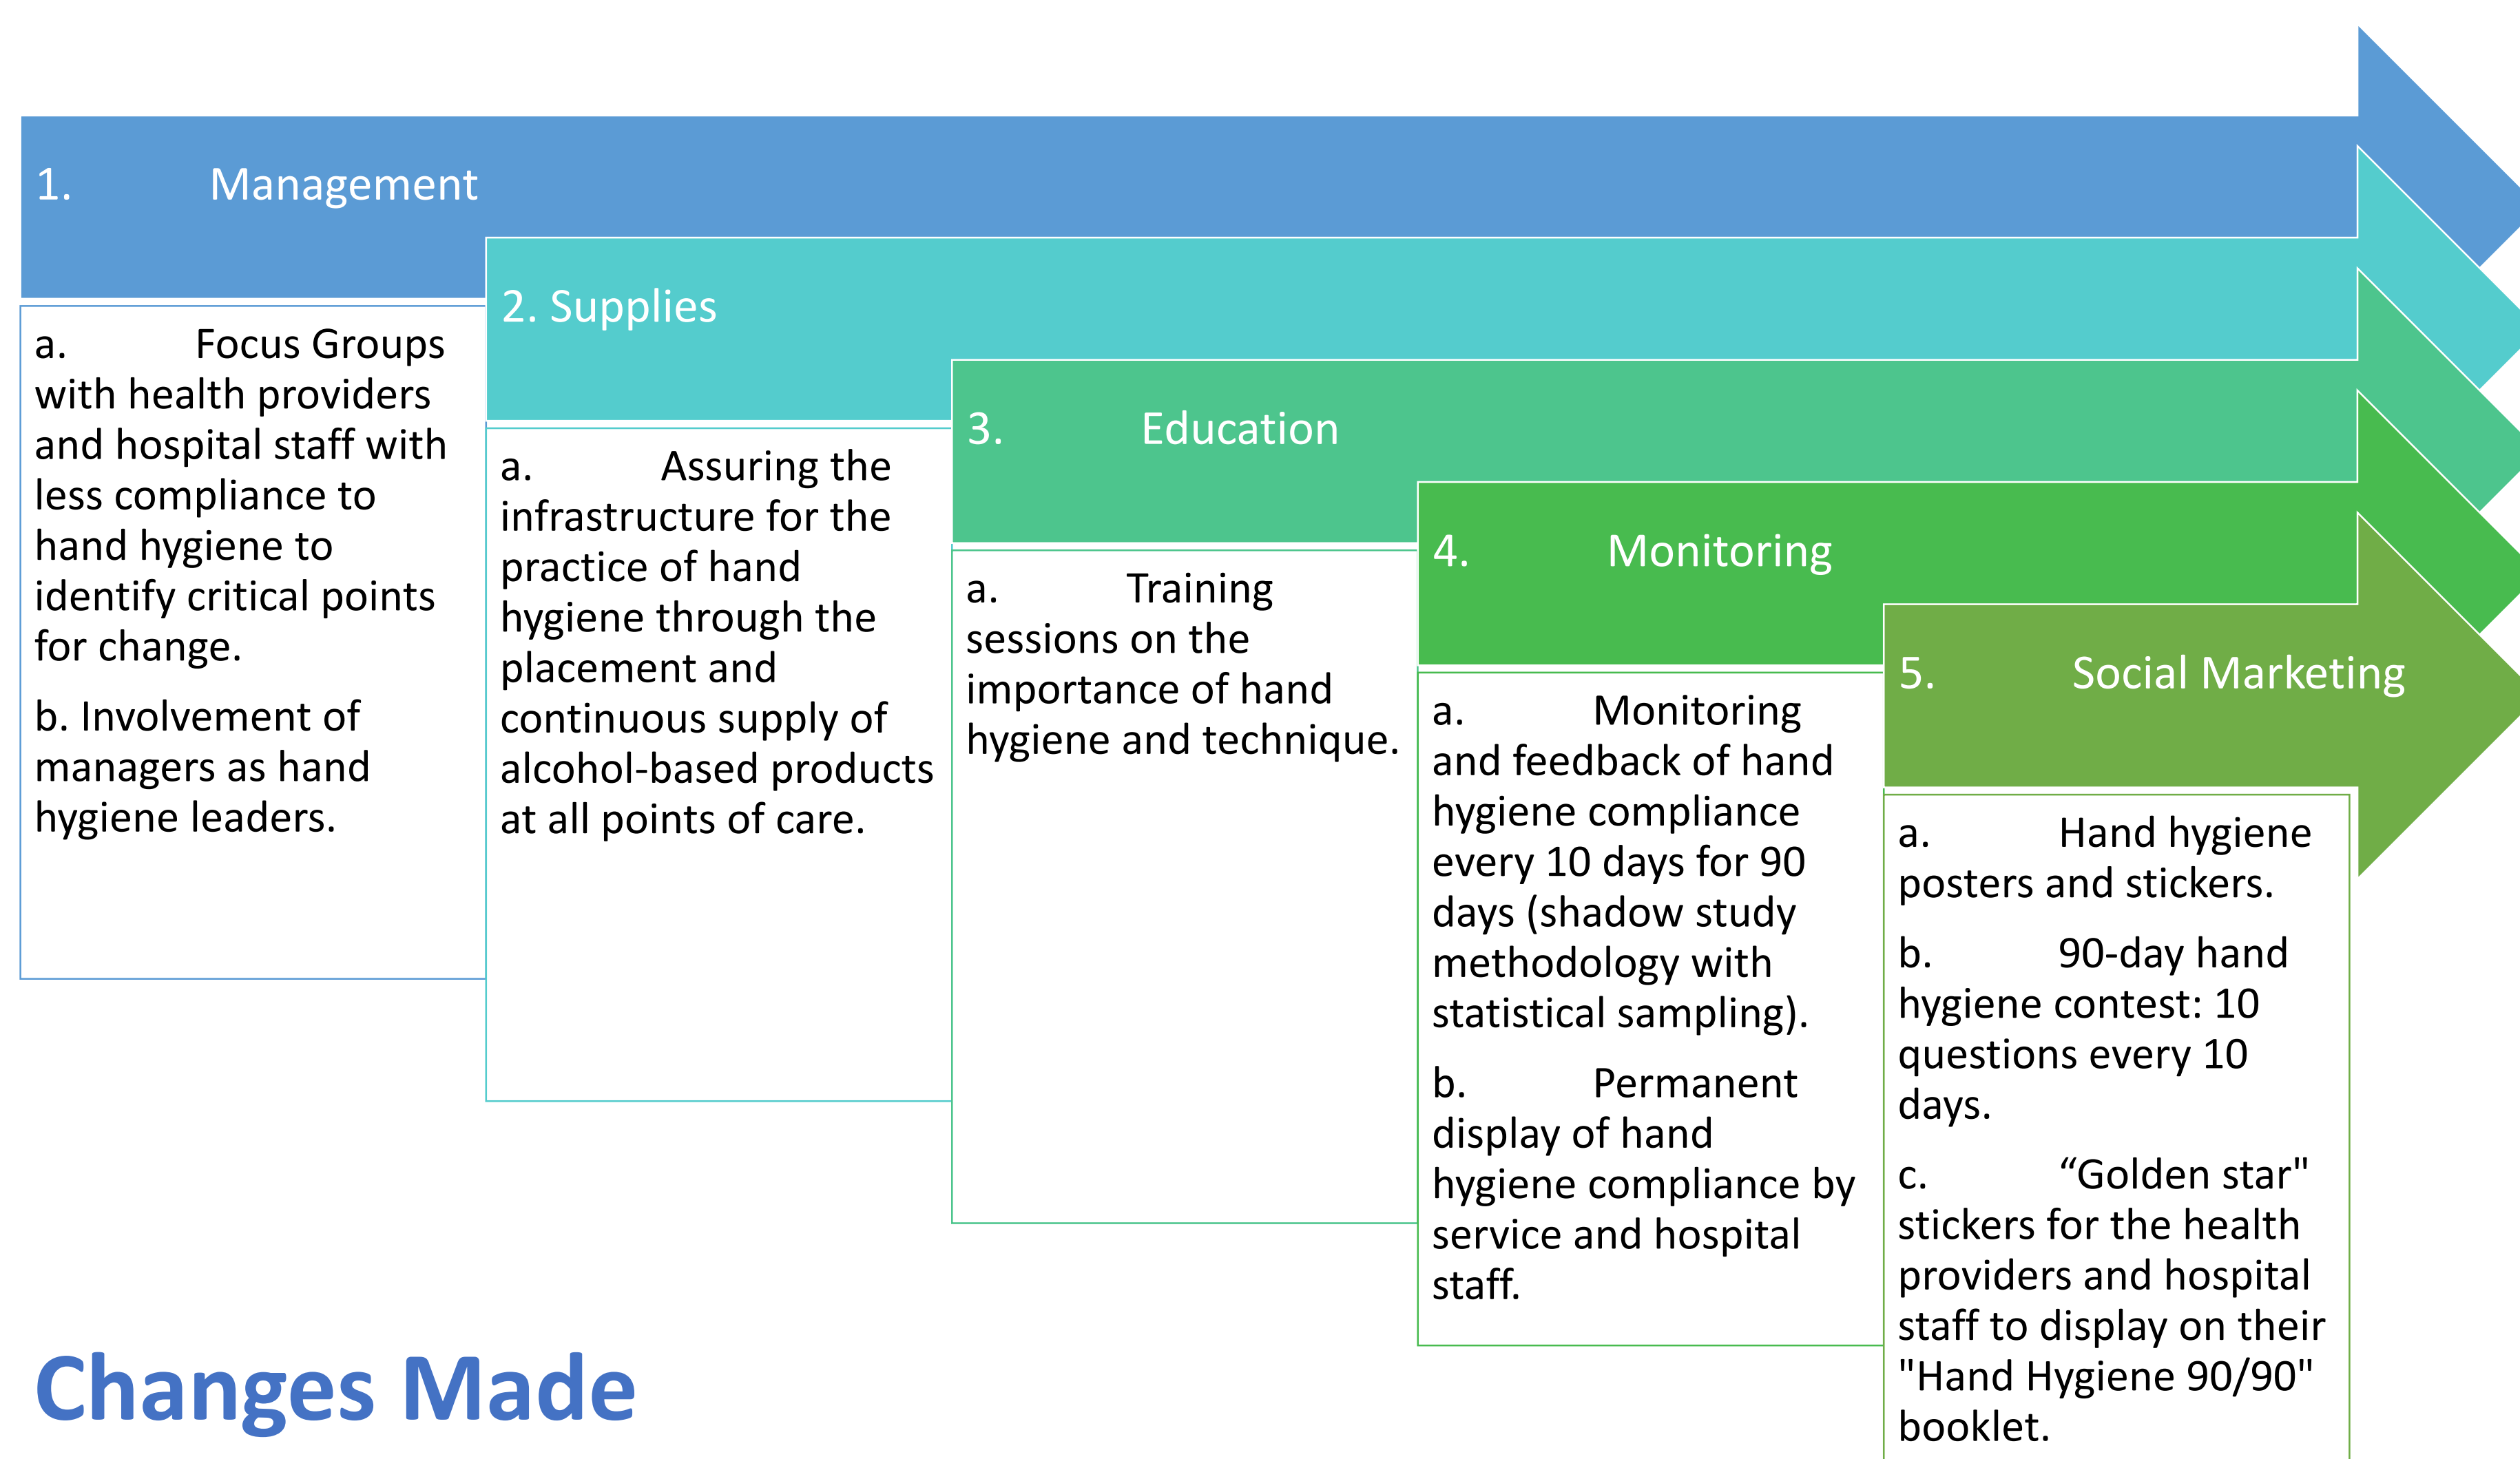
1. Management

a. Focus Groups with health providers and hospital staff with less compliance to hand hygiene to identify critical points for change.

b. Involvement of managers as hand hygiene leaders.

2. Supplies

a. Assuring the infrastructure for the practice of hand hygiene through the placement and continuous supply of alcohol-based products at all points of care.

3. Education

a. Training sessions on the importance of hand hygiene and technique.

4. Monitoring

a. Monitoring and feedback of hand hygiene compliance every 10 days for 90 days (shadow study methodology with statistical sampling).

b. Permanent display of hand hygiene compliance by service and hospital staff.

5. Social Marketing

a. Hand hygiene posters and stickers.

b. 90-day hand hygiene contest: 10 questions every 10 days.

c. “Golden star" stickers for the health providers and hospital staff to display on their "Hand Hygiene 90/90" booklet.

Changes Made